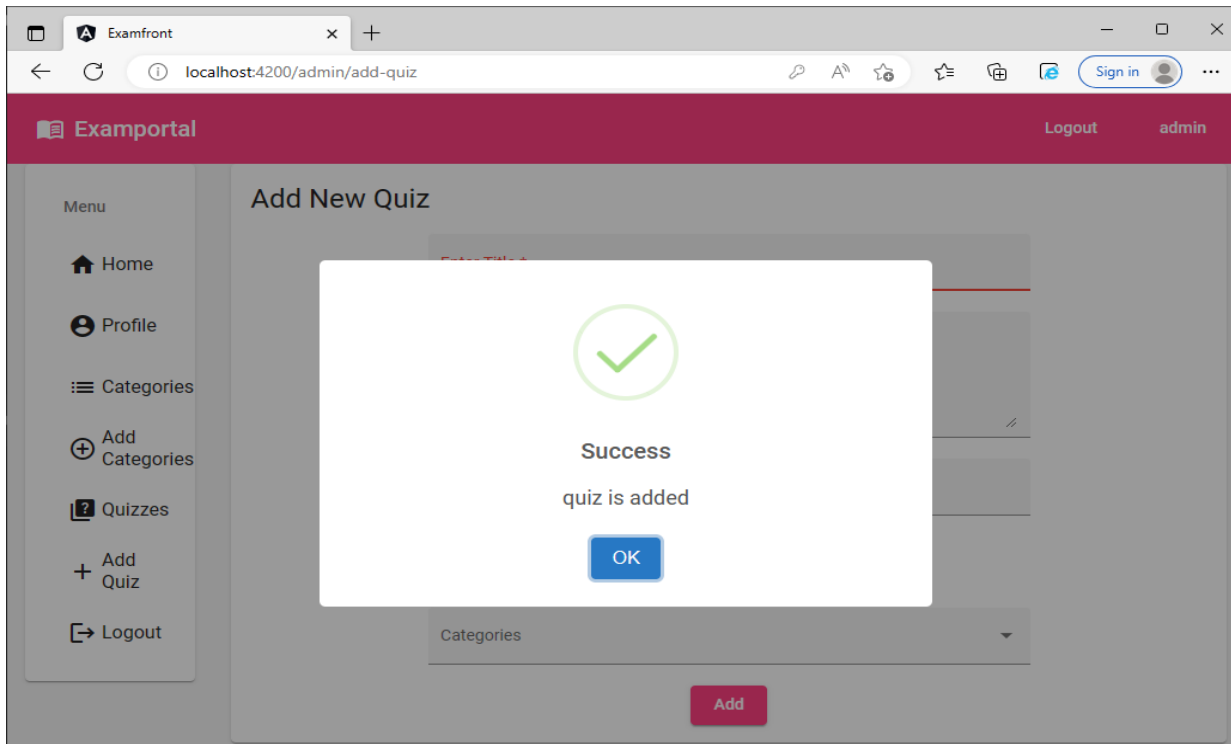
Examfront

localhost:4200/admin/add-quiz

Sign in

Examportal

Logout

admin

Menu

Home

Profile

Categories

Add Categories

Quizzes

Add Quiz

Logout

Add New Quiz

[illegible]

Success

quiz is added

OK

Categories

Add